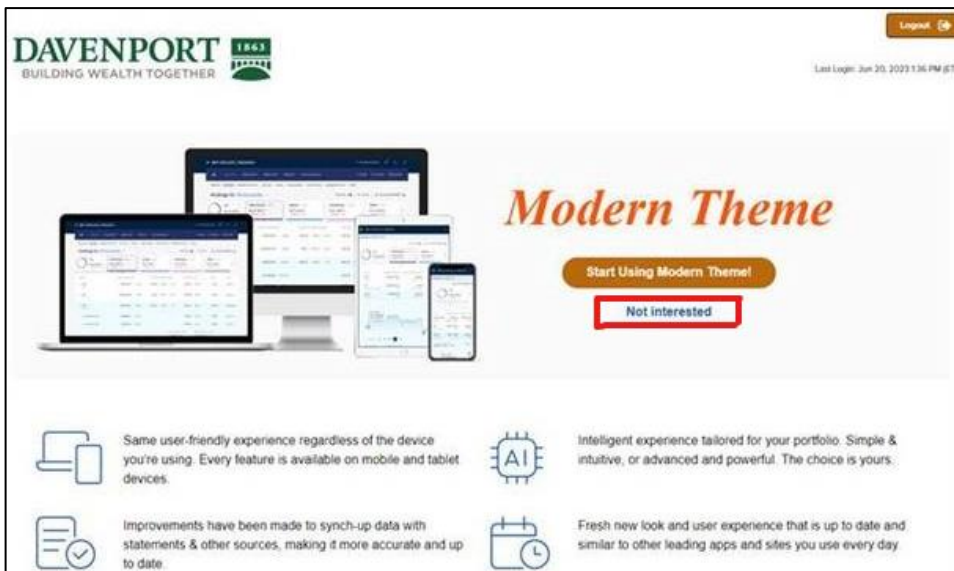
DAVENPORT 1863
BUILDING WEALTH TOGETHER

Logout

Last Login: Jun 20, 2023 1:36 PM (ET)

Modern Theme

Start Using Modern Theme!

Not interested

Same user-friendly experience regardless of the device you're using. Every feature is available on mobile and tablet devices.

AI

Intelligent experience tailored for your portfolio. Simple & intuitive, or advanced and powerful. The choice is yours.

Improvements have been made to synch-up data with statements & other sources, making it more accurate and up to date.

Fresh new look and user experience that is up to date and similar to other leading apps and sites you use every day.